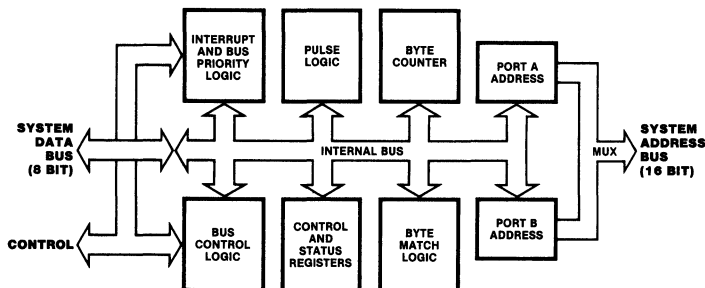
INTERRUPT AND BUS PRIORITY LOGIC

PULSE LOGIC

BYTE COUNTER

PORT A ADDRESS

SYSTEM DATA BUS (8 BIT)

INTERNAL BUS

MUX

SYSTEM ADDRESS BUS (16 BIT)

CONTROL

BUS CONTROL LOGIC

CONTROL AND STATUS REGISTERS

BYTE MATCH LOGIC

PORT B ADDRESS